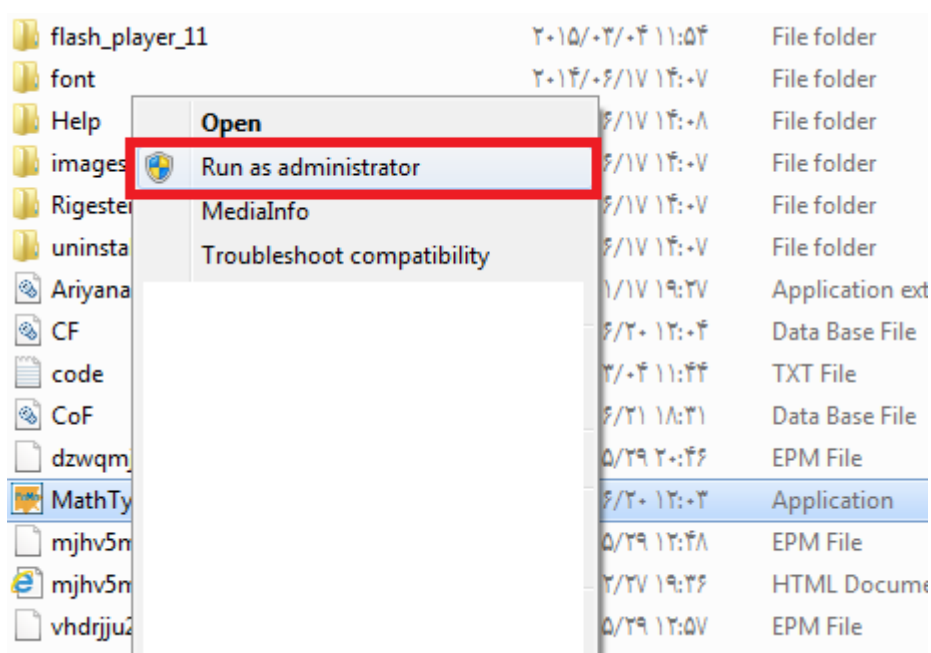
flash_player_11 ۲۰۱۵/۰۳/۰۴ ۱۱:۵۴ File folder
font ۲۰۱۴/۰۶/۱۷ ۱۴:۰۷ File folder
Help ۶/۱۷ ۱۴:۰۸ File folder
images ۶/۱۷ ۱۴:۰۷ File folder
Rigester ۶/۱۷ ۱۴:۰۷ File folder
uninsta ۶/۱۷ ۱۴:۰۷ File folder
Ariyana ۱/۱۷ ۱۹:۲۷ Application ext
CF ۶/۲۰ ۱۲:۰۴ Data Base File
code ۳/۰۴ ۱۱:۴۴ TXT File
CoF ۶/۲۱ ۱۸:۳۱ Data Base File
dzwqmj ۵/۲۹ ۲۰:۴۶ EPM File
MathTy ۶/۲۰ ۱۲:۰۳ Application
mjhv5m ۵/۲۹ ۱۲:۴۸ EPM File
mjhv5m ۲/۲۷ ۱۹:۳۶ HTML Docume
vhdrjju2 ۵/۲۹ ۱۲:۵۷ EPM File

Open
Run as administrator
MediaInfo
Troubleshoot compatibility